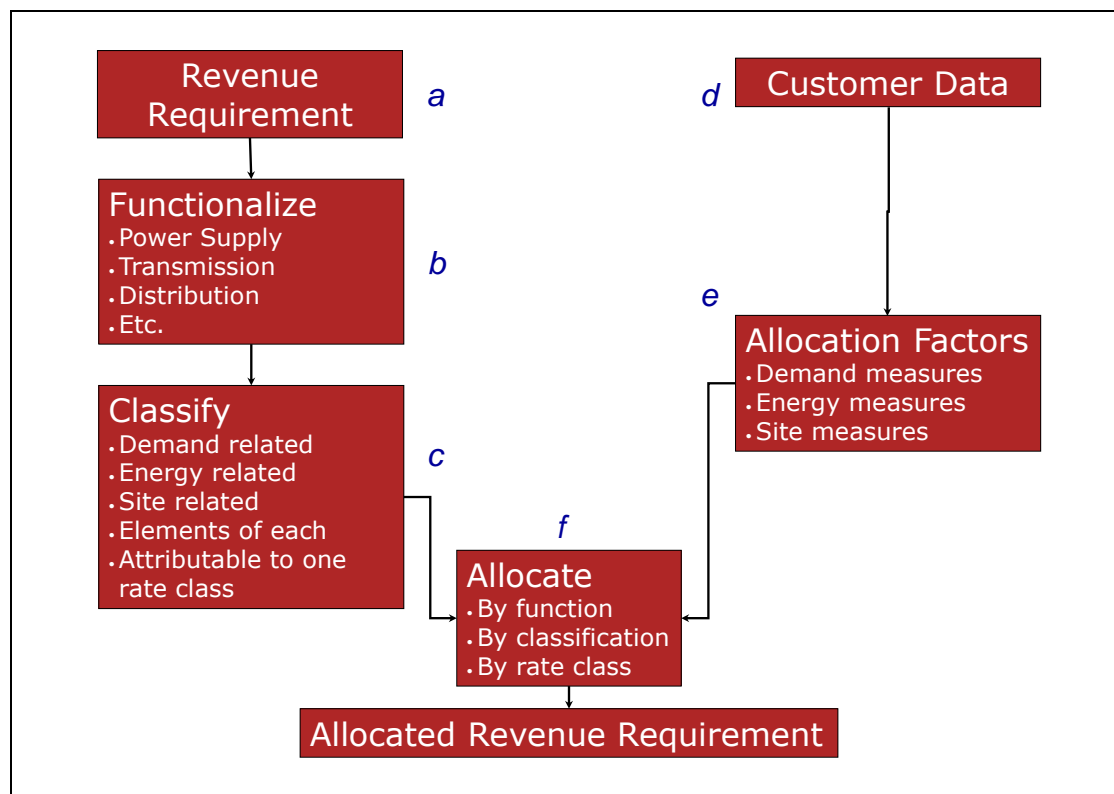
Revenue Requirement

a

d

Customer Data

Functionalize
• Power Supply
• Transmission
• Distribution
• Etc.

b

e

Allocation Factors
• Demand measures
• Energy measures
• Site measures

Classify
• Demand related
• Energy related
• Site related
• Elements of each
• Attributable to one rate class

c

f

Allocate
• By function
• By classification
• By rate class

Allocated Revenue Requirement